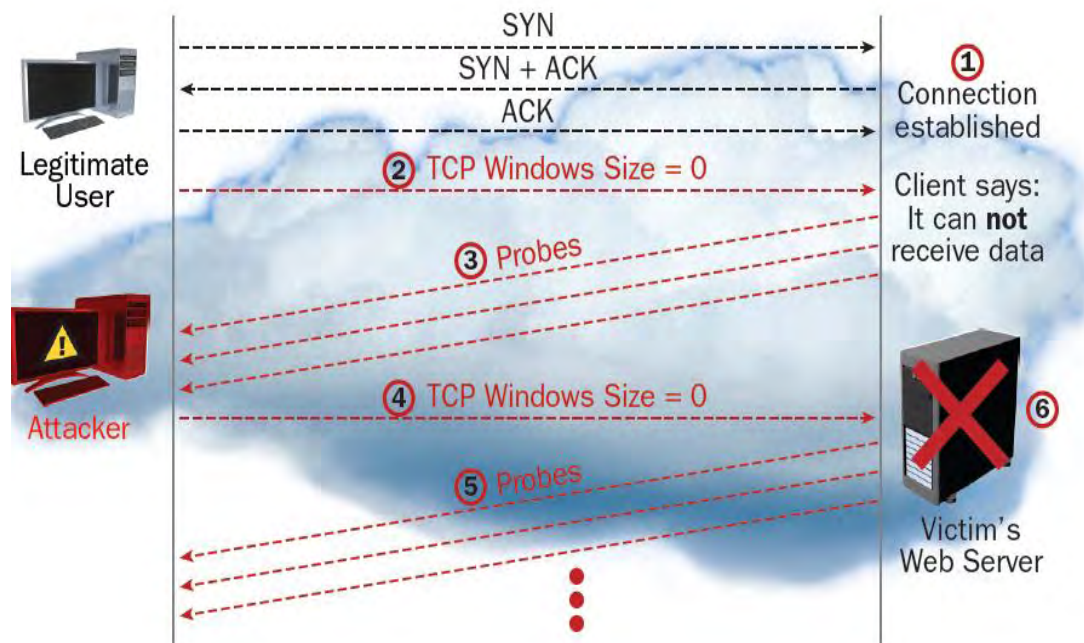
SYN

SYN + ACK

ACK

1 Connection established

Legitimate User

2 TCP Windows Size = 0

Client says: It can **not** receive data

3 Probes

Attacker

4 TCP Windows Size = 0

6

5 Probes

Victim's Web Server